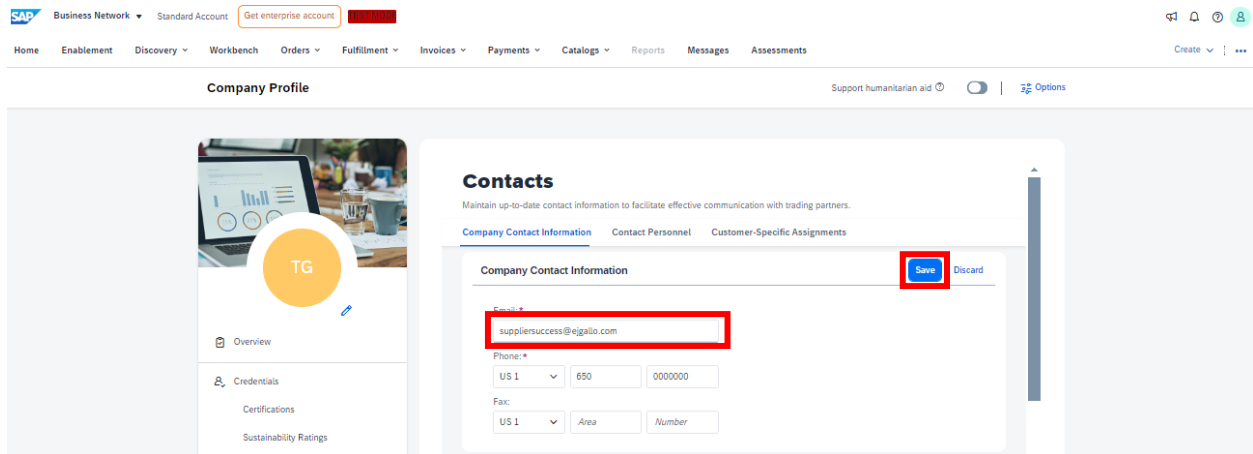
SAP Business Network ▾ Standard Account Get enterprise account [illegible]

Home Enablement Discovery Workbench Orders Fulfillment Invoices Payments Catalogs Reports Messages Assessments Create

Company Profile

Support humanitarian aid Options

TG

Overview

Credentials

Certifications

Sustainability Ratings

Contacts

Maintain up-to-date contact information to facilitate effective communication with trading partners.

Company Contact Information Contact Personnel Customer-Specific Assignments

Company Contact Information

Save Discard

Email:*

suppliersuccess@ejgallo.com

Phone:*

US 1 650 0000000

Fax:

US 1 Area Number